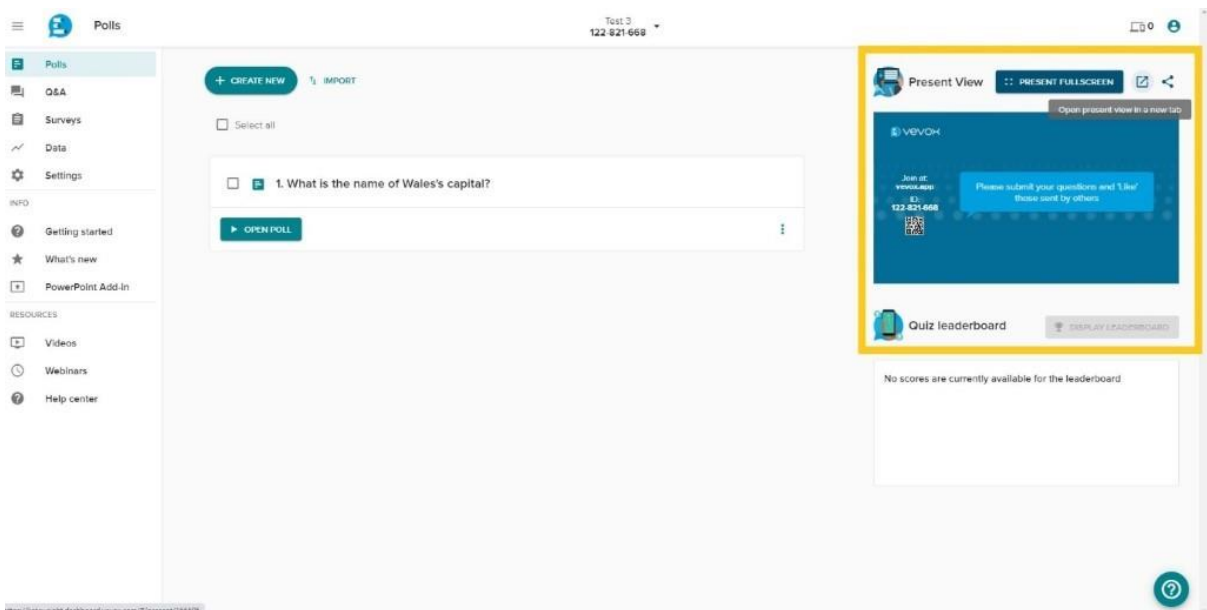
Polls

Test 3
122-821-668

0

Polls
Q&A
Surveys
Data
Settings
INFO
Getting started
What's new
PowerPoint Add-in
RESOURCES
Videos
Webinars
Help center

+ CREATE NEW
IMPORT

Select all

1. What is the name of Wales's capital?

OPEN POLL

Present View
PRESENT FULLSCREEN
Open present view in a new tab

vevox
Join at:
vevox.app
ID:
122-821-668
Please submit your questions and 'Like' those sent by others

Quiz leaderboard
DISPLAY LEADERBOARD

No scores are currently available for the leaderboard

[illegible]